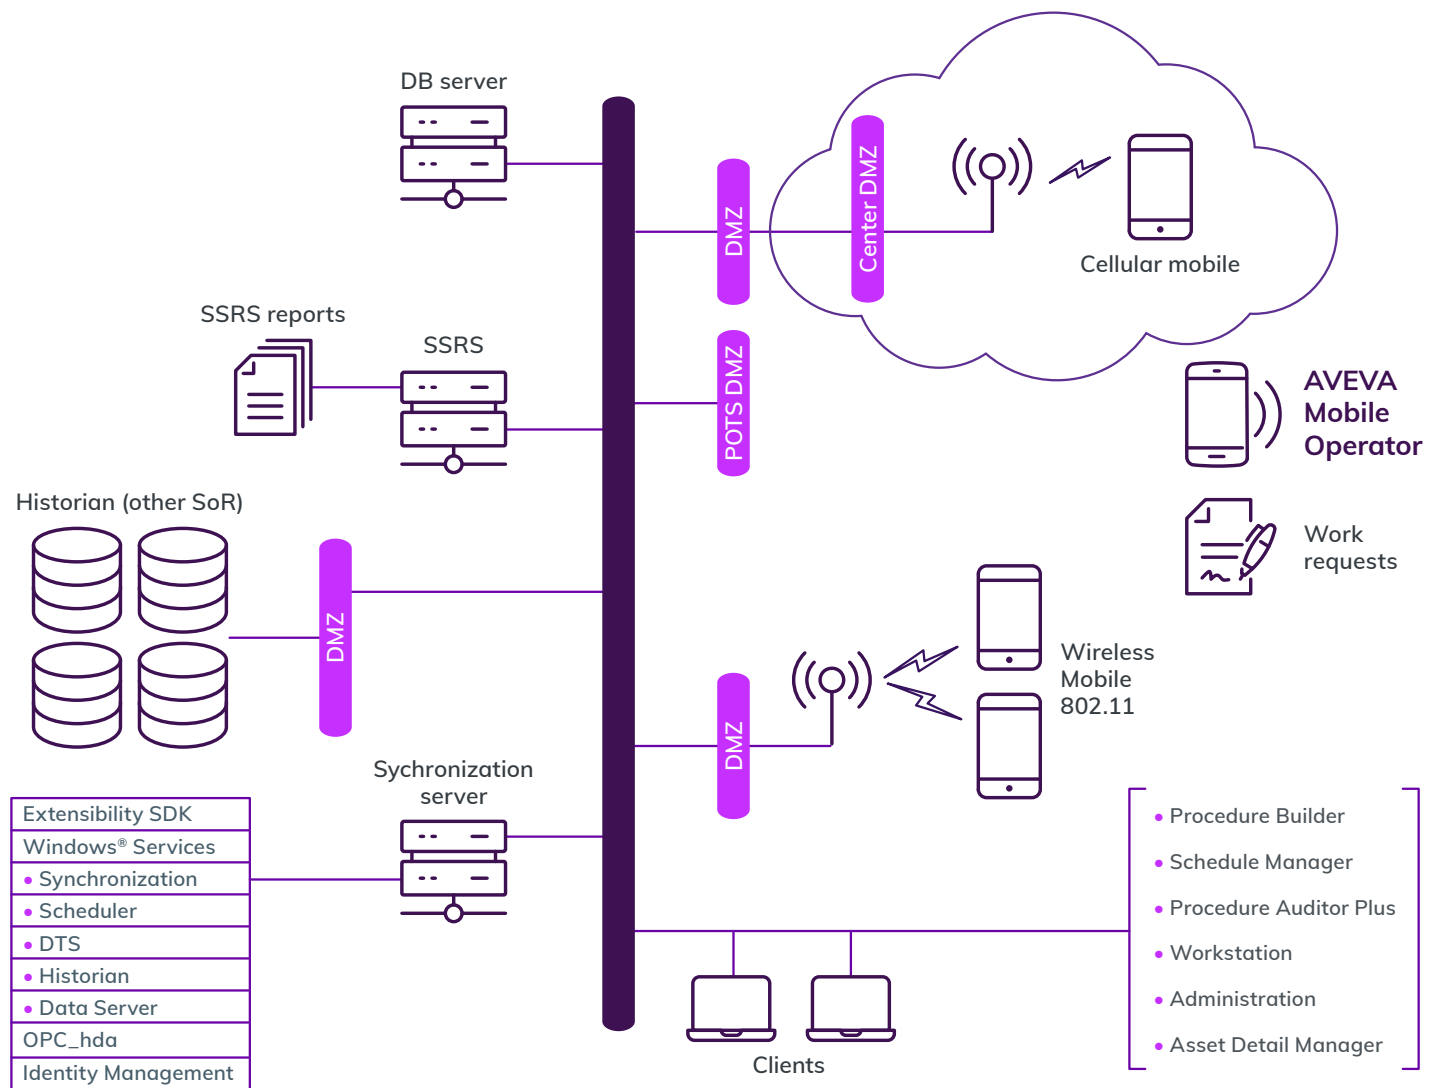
DB server

DMZ

Center DMZ

Cellular mobile

SSRS reports

SSRS

POTS DMZ

AVEVA Mobile Operator

Historian (other SoR)

DMZ

Work requests

Wireless Mobile 802.11

DMZ

Sychronization server

| Extensibility SDK |
|---|
| Windows® Services |
| • Synchronization |
| • Scheduler |
| • DTS |
| • Historian |
| • Data Server |
| OPC_hda |
| Identity Management |

• Procedure Builder
• Schedule Manager
• Procedure Auditor Plus
• Workstation
• Administration
• Asset Detail Manager

Clients